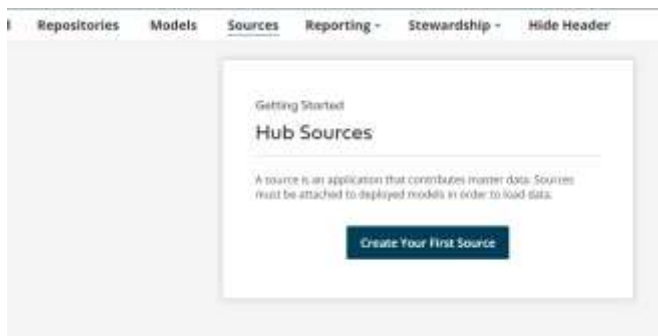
Repositories Models Sources Reporting ˅ Stewardship ˅ Hide Header

Getting Started

Hub Sources

A source is an application that contributes master data. Sources must be attached to deployed models in order to load data.

Create Your First Source